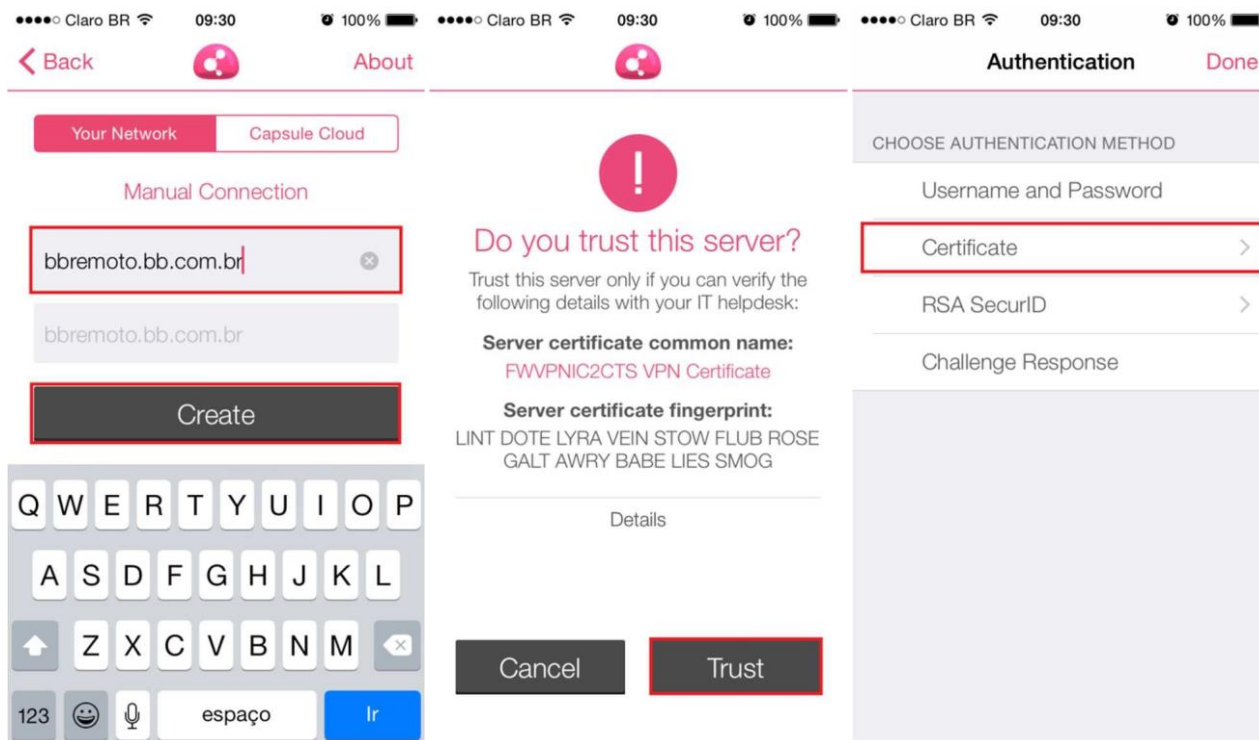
●●●●○ Claro BR 09:30 100%

Back About

Your Network Capsule Cloud

Manual Connection

bbremoto.bb.com.br

bbremoto.bb.com.br

Create

Q W E R T Y U I O P
A S D F G H J K L
Z X C V B N M
123 espaço Ir

●●●●○ Claro BR 09:30 100%

!

Do you trust this server?

Trust this server only if you can verify the following details with your IT helpdesk:

Server certificate common name:
FWVPNIC2CTS VPN Certificate

Server certificate fingerprint:
LINT DOTE LYRA VEIN STOW FLUB ROSE GALT AWRY BABE LIES SMOG

Details

Cancel Trust

●●●●○ Claro BR 09:30 100%

Authentication Done

CHOOSE AUTHENTICATION METHOD

Username and Password

Certificate

RSA SecurID

Challenge Response